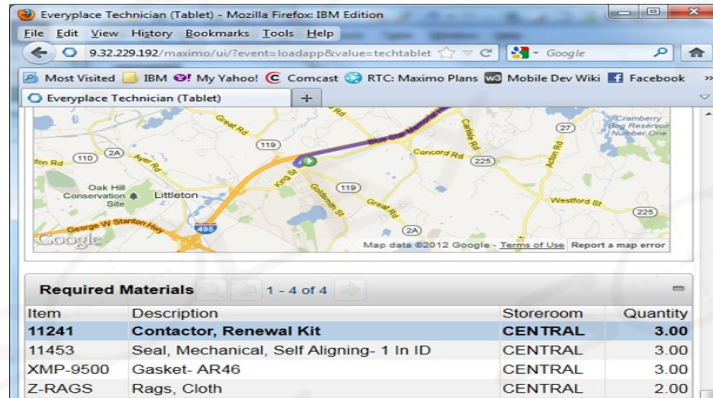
Everyplace Technician (Tablet) - Mozilla Firefox: IBM Edition

File Edit View History Bookmarks Tools Help

9.32.229.192/maximo/ui/?event=loadapp&value=techtablet

Google

Most Visited IBM My Yahoo! Comcast RTC: Maximo Plans Mobile Dev Wiki Facebook

Everyplace Technician (Tablet) +

Great Rd
Great Rd
Carlisle Rd
27
Cranberry Bog Reservoir Number One
110
2A
Ayer Rd
119
Concord Rd
225
Acton Rd
ton Rd
Oak Hill Conservation Site
Littleton
King St
Goldsmith St
119
Great Rd
Westford St
George W Stanton Hwy
495
225
Google
Map data ©2012 Google - Terms of Use Report a map error

Required Materials 1 - 4 of 4

| Item | Description | Storeroom | Quantity |
|---|---|---|---|
| 11241 | Contactor, Renewal Kit | CENTRAL | 3.00 |
| 11453 | Seal, Mechanical, Self Aligning- 1 In ID | CENTRAL | 3.00 |
| XMP-9500 | Gasket- AR46 | CENTRAL | 3.00 |
| Z-RAGS | Rags, Cloth | CENTRAL | 2.00 |